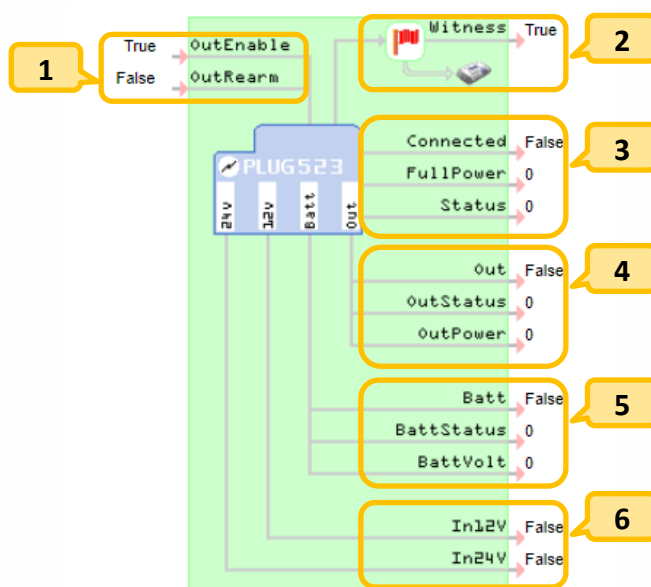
1
True OutEnable
False OutRearm

2
Witness True

PLUG523
24v 12v Batt Out

3
Connected False
FullPower 0
Status 0

4
Out False
OutStatus 0
OutPower 0

5
Batt False
BattStatus 0
BattVolt 0

6
In12V False
In24V False